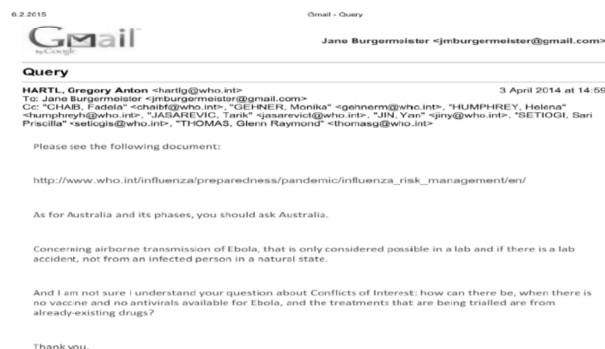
6.2.2015

Gmail - Query

Gmail by Google

Jane Burgermeister <jmburgermeister@gmail.com>

Query

HARTL, Gregory Anton <hartlg@who.int> 3 April 2014 at 14:59
To: Jane Burgermeister <jmburgermeister@gmail.com>
Cc: "CHAIB, Fadela" <chaibf@who.int>, "GEHNER, Monika" <gehnerm@who.int>, "HUMPHREY, Helena" <humphreyh@who.int>, "JASAREVIC, Tarik" <jasarevict@who.int>, "JIN, Yan" <jiny@who.int>, "SETIOGI, Sari Priscilla" <setiogis@who.int>, "THOMAS, Glenn Raymond" <thomasg@who.int>

Please see the following document:

http://www.who.int/influenza/preparedness/pandemic/influenza_risk_management/en/

As for Australia and its phases, you should ask Australia.

Concerning airborne transmission of Ebola, that is only considered possible in a lab and if there is a lab accident, not from an infected person in a natural state.

And I am not sure I understand your question about Conflicts of Interest: how can there be, when there is no vaccine and no antivirals available for Ebola, and the treatments that are being trialled are from already-existing drugs?

Thank you.